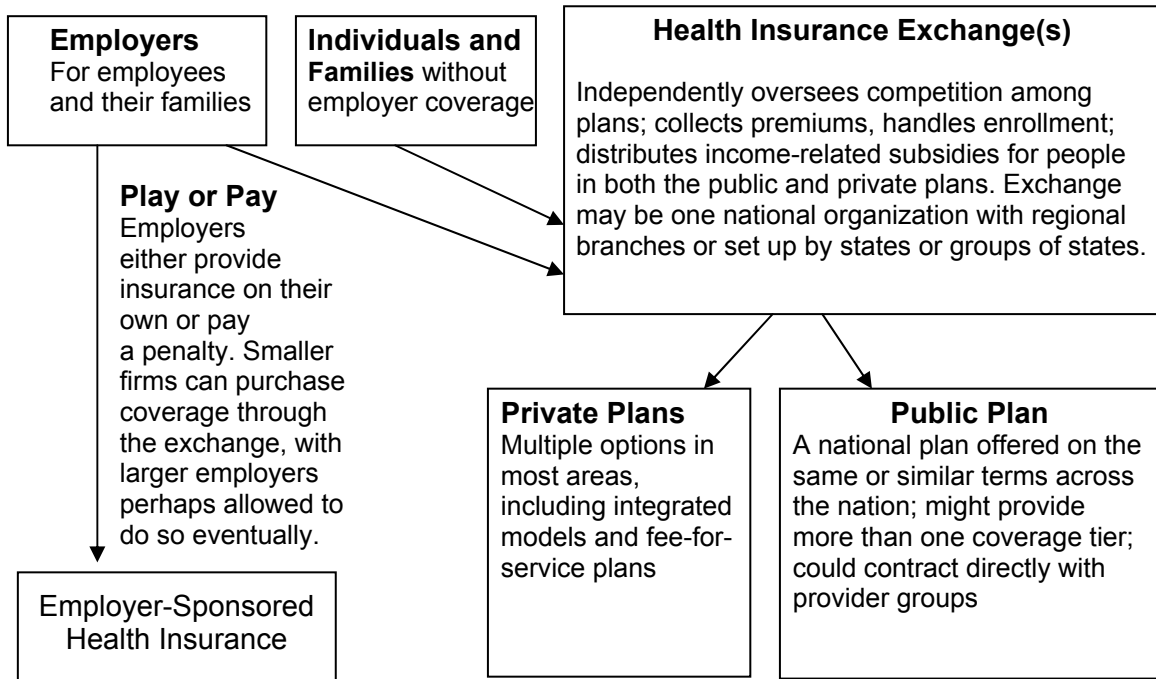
**Employers**
For employees and their families

**Individuals and Families** without employer coverage

**Health Insurance Exchange(s)**

Independently oversees competition among plans; collects premiums, handles enrollment; distributes income-related subsidies for people in both the public and private plans. Exchange may be one national organization with regional branches or set up by states or groups of states.

**Play or Pay**
Employers either provide insurance on their own or pay a penalty. Smaller firms can purchase coverage through the exchange, with larger employers perhaps allowed to do so eventually.

**Private Plans**
Multiple options in most areas, including integrated models and fee-for-service plans

**Public Plan**
A national plan offered on the same or similar terms across the nation; might provide more than one coverage tier; could contract directly with provider groups

Employer-Sponsored Health Insurance